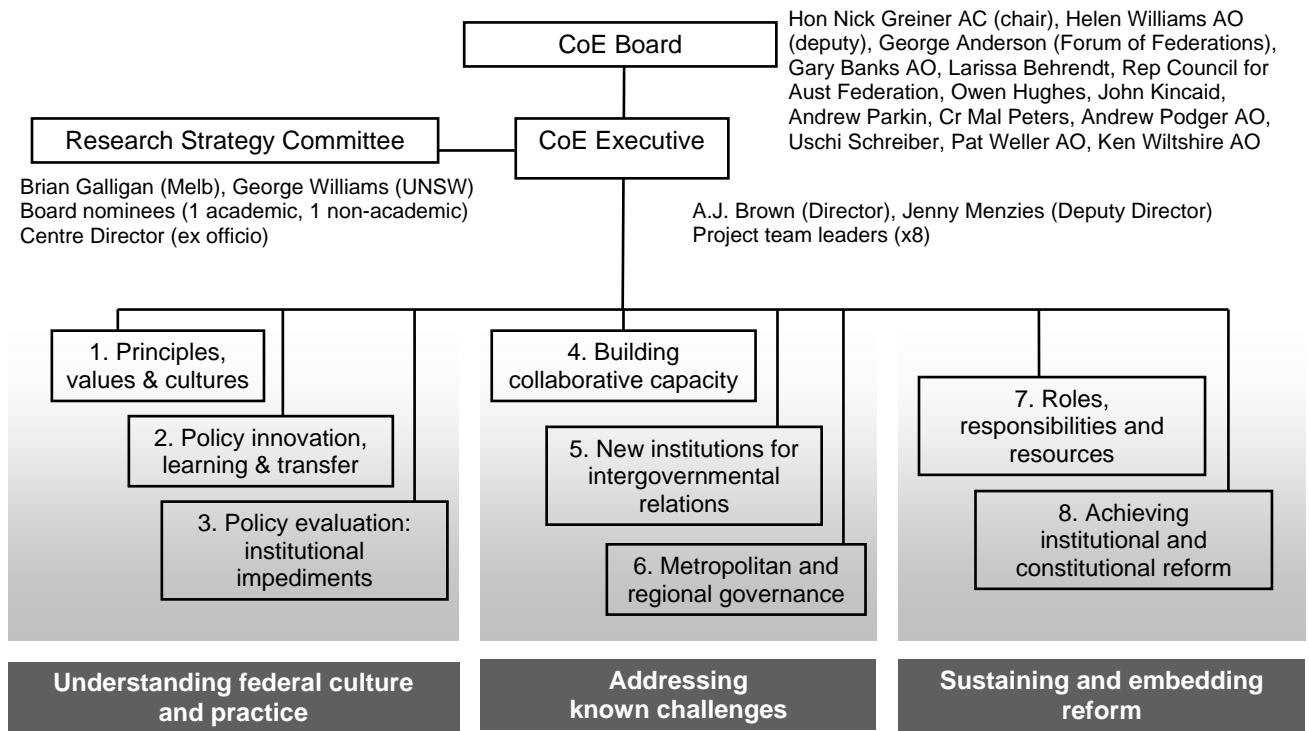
CoE Board

Hon Nick Greiner AC (chair), Helen Williams AO (deputy), George Anderson (Forum of Federations), Gary Banks AO, Larissa Behrendt, Rep Council for Aust Federation, Owen Hughes, John Kincaid, Andrew Parkin, Cr Mal Peters, Andrew Podger AO, Uschi Schreiber, Pat Weller AO, Ken Wiltshire AO

Research Strategy Committee

CoE Executive

Brian Galligan (Melb), George Williams (UNSW)
Board nominees (1 academic, 1 non-academic)
Centre Director (ex officio)

A.J. Brown (Director), Jenny Menzies (Deputy Director)
Project team leaders (x8)

1. Principles, values & cultures

2. Policy innovation, learning & transfer

3. Policy evaluation: institutional impediments

4. Building collaborative capacity

5. New institutions for intergovernmental relations

6. Metropolitan and regional governance

7. Roles, responsibilities and resources

8. Achieving institutional and constitutional reform

Understanding federal culture and practice

Addressing known challenges

Sustaining and embedding reform